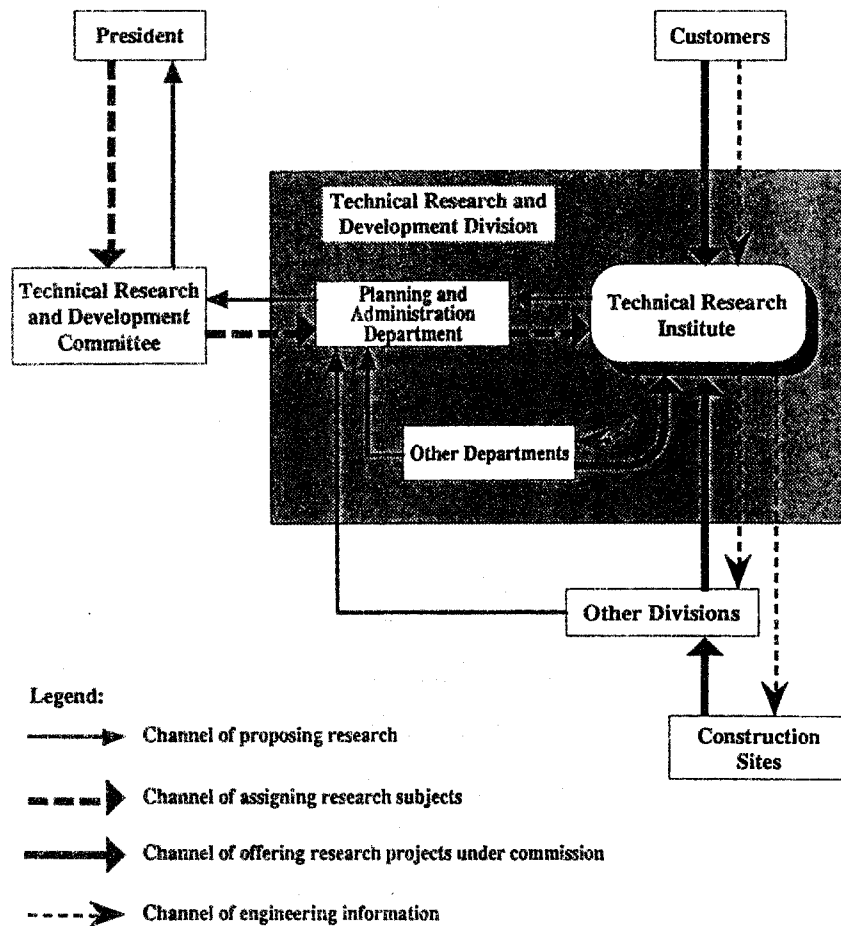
President

Customers

Technical Research and Development Division

Technical Research and Development Committee

Planning and Administration Department

Technical Research Institute

Other Departments

Other Divisions

Construction Sites

Legend:

Channel of proposing research

Channel of assigning research subjects

Channel of offering research projects under commission

Channel of engineering information